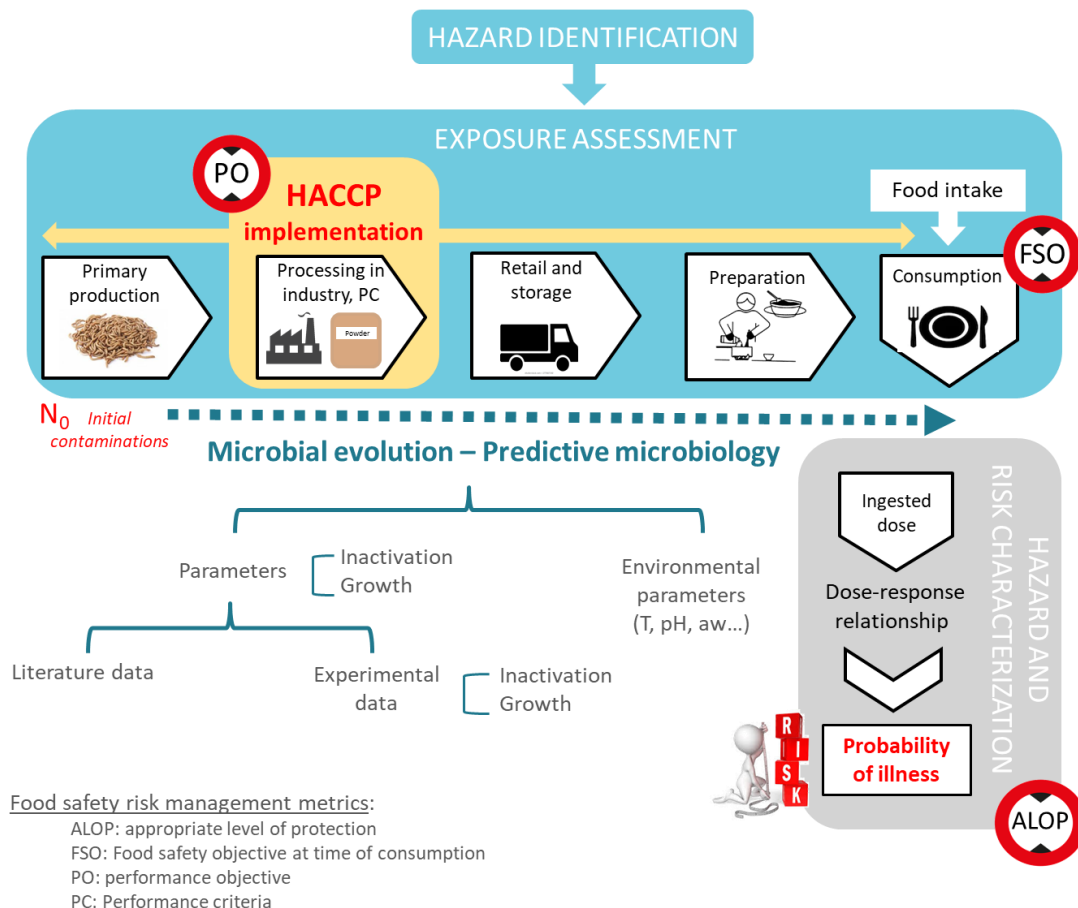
HAZARD IDENTIFICATION

EXPOSURE ASSESSMENT

PO

HACCP implementation

Food intake

FSO

Primary production

Processing in industry, PC

Powder

Retail and storage

Preparation

Consumption

$N_0$ Initial contaminations

Microbial evolution – Predictive microbiology

Parameters

Inactivation
Growth

Environmental parameters (T, pH, aw…)

Literature data

Experimental data

Inactivation
Growth

HAZARD AND RISK CHARACTERIZATION

Ingested dose

Dose-response relationship

RISK

Probability of illness

ALOP

Food safety risk management metrics:
ALOP: appropriate level of protection
FSO: Food safety objective at time of consumption
PO: performance objective
PC: Performance criteria